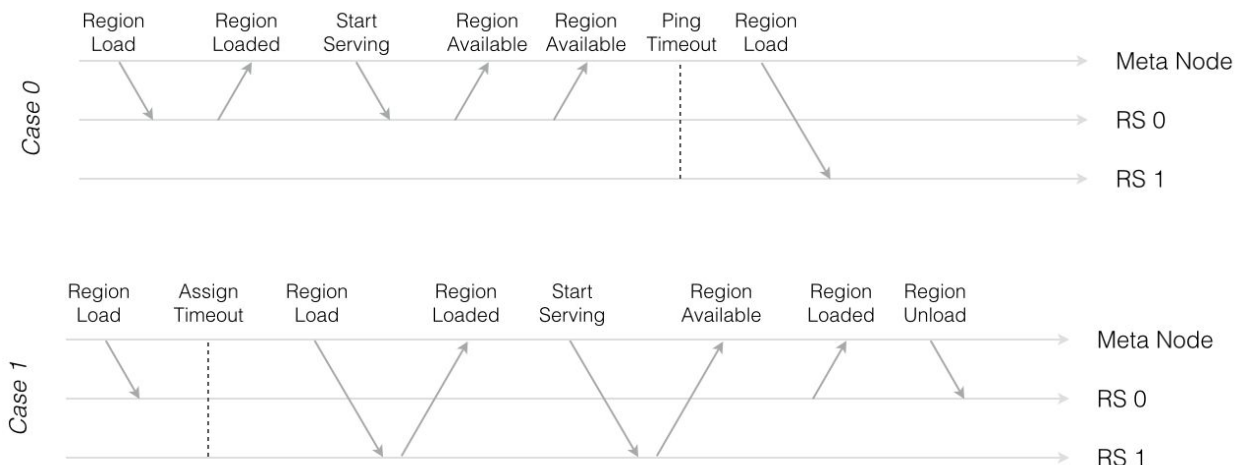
Case 0

Region Load
Region Loaded
Start Serving
Region Available
Region Available
Ping Timeout
Region Load

Meta Node
RS 0
RS 1

Case 1

Region Load
Assign Timeout
Region Load
Region Loaded
Start Serving
Region Available
Region Loaded
Region Unload

Meta Node
RS 0
RS 1